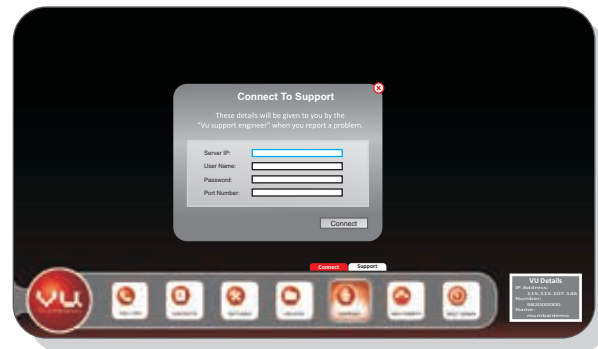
Connect To Support

These details will be given to you by the "Vu support engineer" when you report a problem.

Server IP:
User Name:
Password:
Port Number:

Connect

Connect
Support

VU Details
IP Address:
115.115.107.166
Number:
982000000
Name:
mumbaidemo